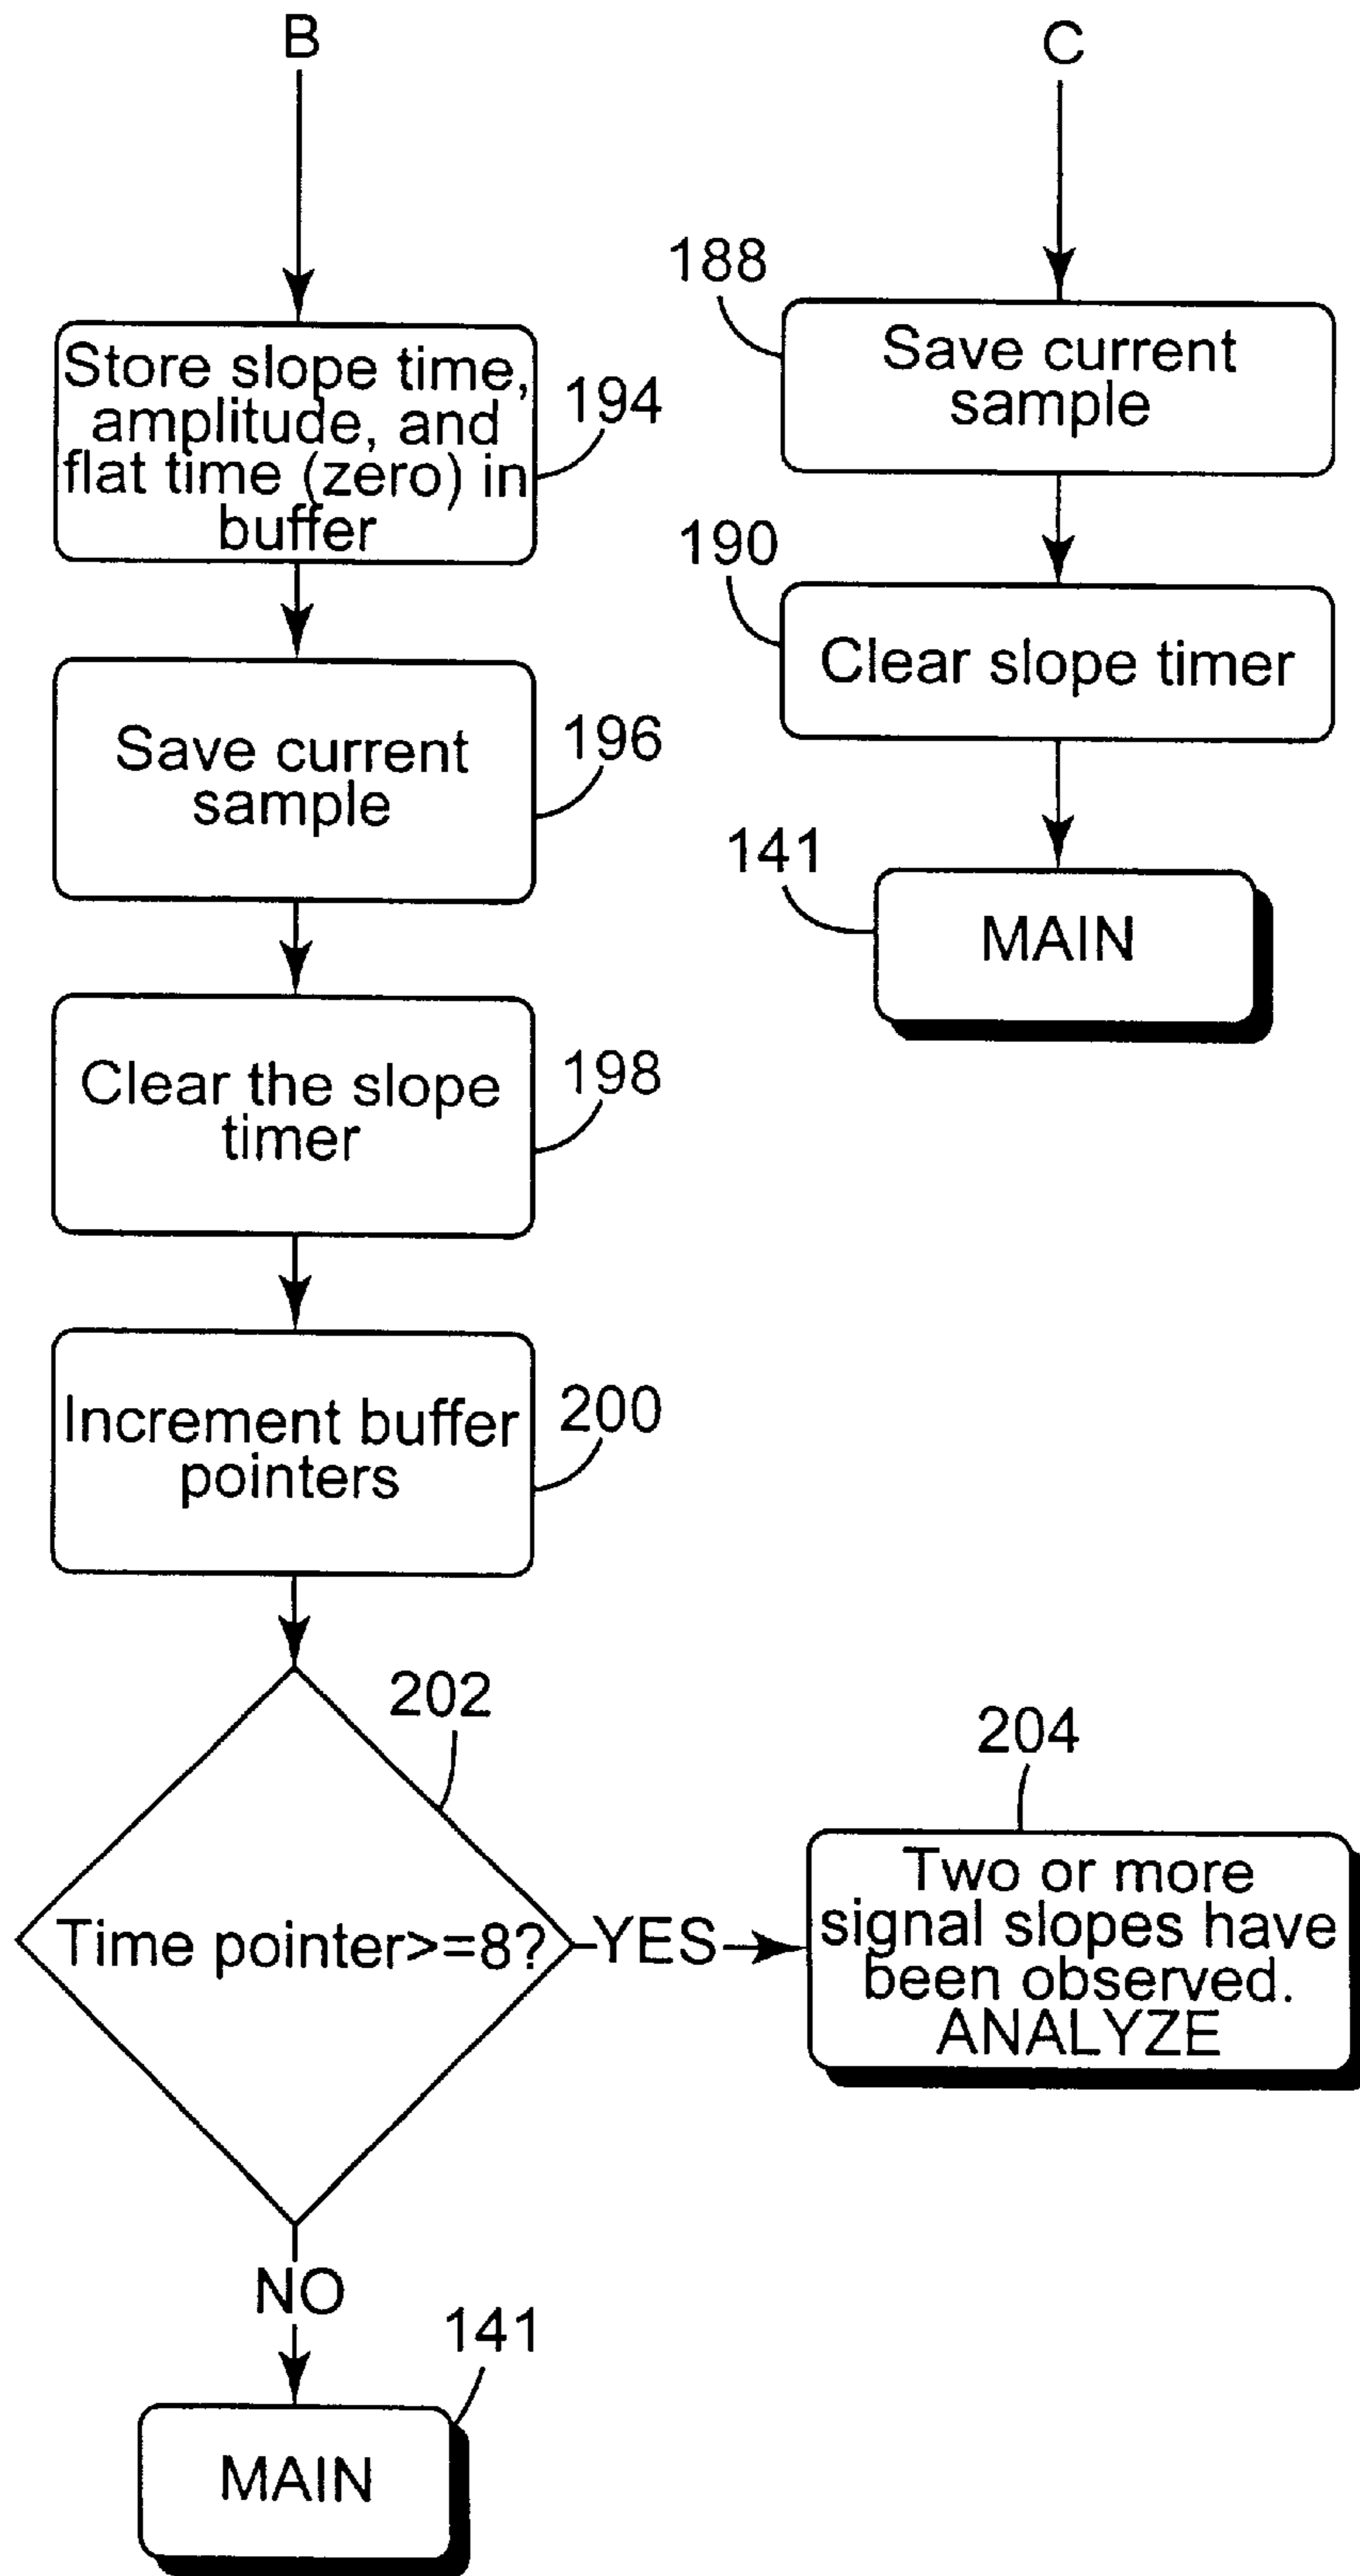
B

Store slope time, amplitude, and flat time (zero) in buffer

194

Save current sample

196

Clear the slope timer

198

Increment buffer pointers

200

202

Time pointer>=8?

YES

NO

141

MAIN

C

188

Save current sample

190

Clear slope timer

141

MAIN

204

Two or more signal slopes have been observed. ANALYZE